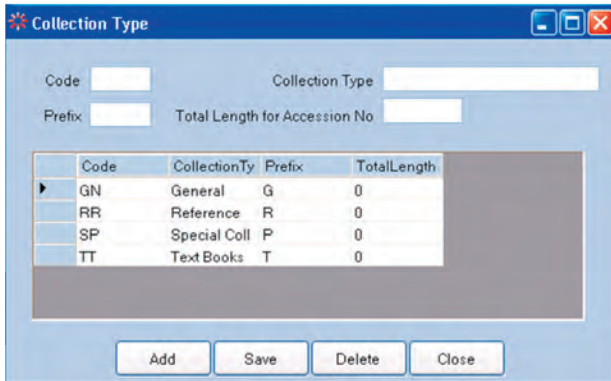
Collection Type

Code

Collection Type

Prefix

Total Length for Accession No

| Code | CollectionTy | Prefix | TotalLength |
|---|---|---|---|
| GN | General | G | 0 |
| RR | Reference | R | 0 |
| SP | Special Coll | P | 0 |
| TT | Text Books | T | 0 |

Add Save Delete Close